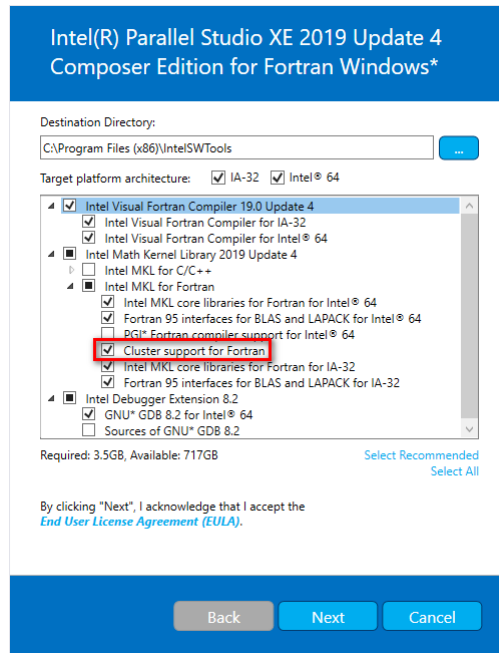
Intel(R) Parallel Studio XE 2019 Update 4 Composer Edition for Fortran Windows*

Destination Directory:

C:\Program Files (x86)\IntelSWTools

...

Target platform architecture: IA-32 Intel® 64

Intel Visual Fortran Compiler 19.0 Update 4
Intel Visual Fortran Compiler for IA-32
Intel Visual Fortran Compiler for Intel® 64
Intel Math Kernel Library 2019 Update 4
Intel MKL for C/C++
Intel MKL for Fortran
Intel MKL core libraries for Fortran for Intel® 64
Fortran 95 interfaces for BLAS and LAPACK for Intel® 64
PGI* Fortran compiler support for Intel® 64
Cluster support for Fortran
Intel MKL core libraries for Fortran for IA-32
Fortran 95 interfaces for BLAS and LAPACK for IA-32
Intel Debugger Extension 8.2
GNU* GDB 8.2 for Intel® 64
Sources of GNU* GDB 8.2

Required: 3.5GB, Available: 717GB

Select Recommended
Select All

By clicking "Next", I acknowledge that I accept the End User License Agreement (EULA).

Back
Next
Cancel